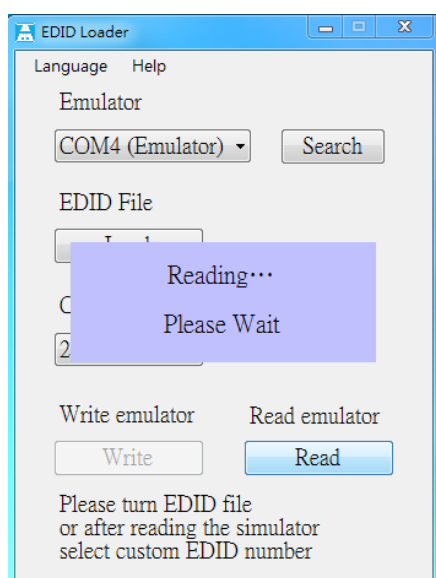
EDID Loader

Language Help

Emulator

COM4 (Emulator) ▾ Search

EDID File

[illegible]

Reading···

Please Wait

C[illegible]

2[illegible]

Write emulator Read emulator

Write Read

Please turn EDID file
or after reading the simulator
select custom EDID number